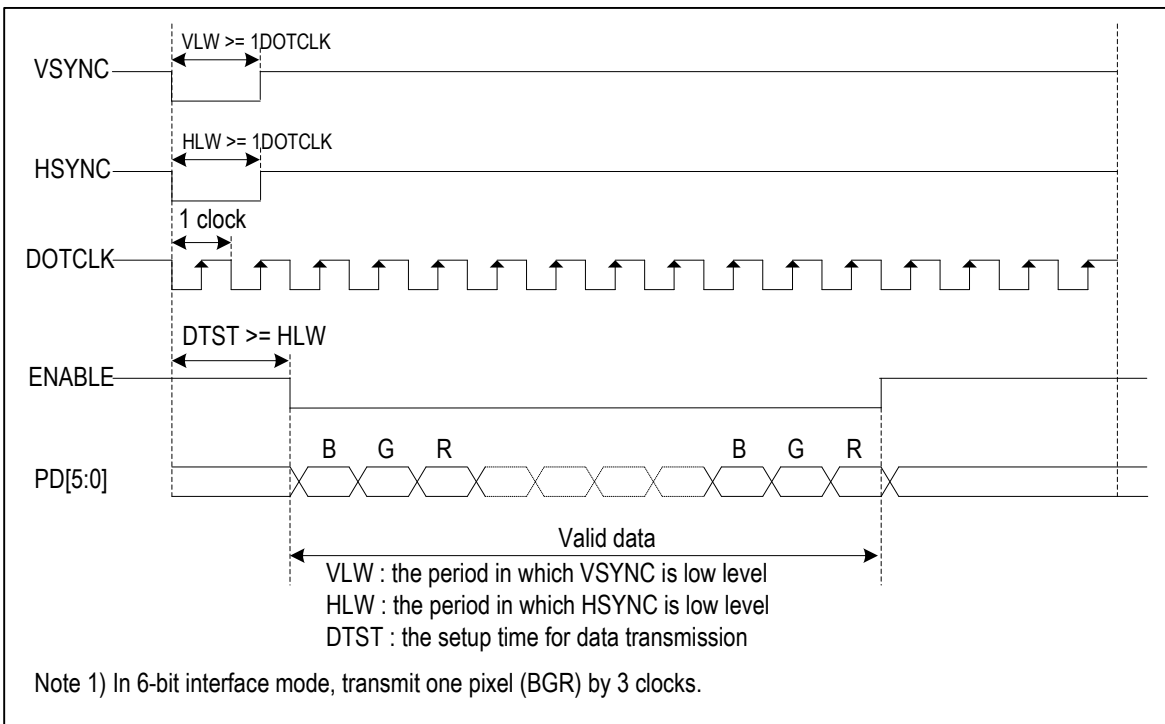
VLW >= 1DOTCLK

VSYNC

HLW >= 1DOTCLK

HSYNC

1 clock

DOTCLK

DTST >= HLW

ENABLE

B G R B G R

PD[5:0]

Valid data

VLW : the period in which VSYNC is low level
HLW : the period in which HSYNC is low level
DTST : the setup time for data transmission

Note 1) In 6-bit interface mode, transmit one pixel (BGR) by 3 clocks.